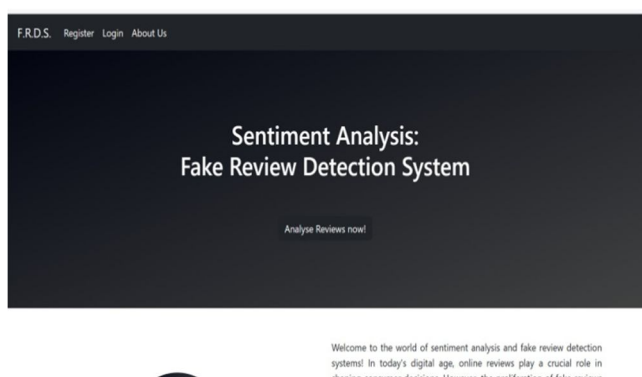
F.R.D.S. Register Login About Us

Sentiment Analysis:
Fake Review Detection System

Analyse Reviews now!

Welcome to the world of sentiment analysis and fake review detection systems! In today's digital age, online reviews play a crucial role in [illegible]